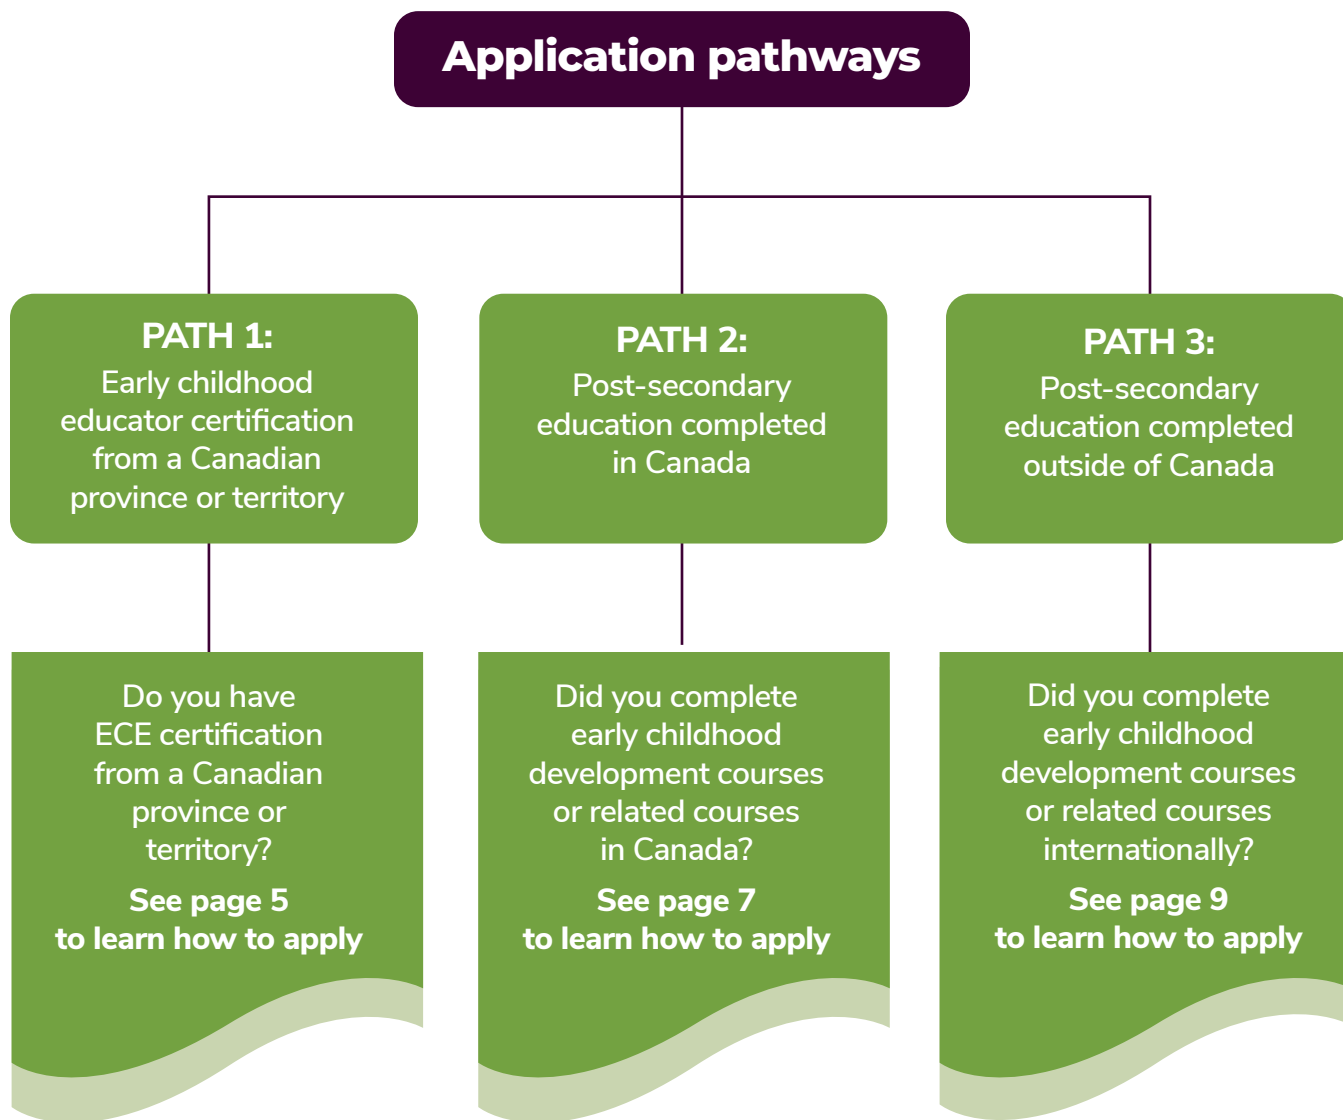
Application pathways

PATH 1:
Early childhood educator certification from a Canadian province or territory

PATH 2:
Post-secondary education completed in Canada

PATH 3:
Post-secondary education completed outside of Canada

Do you have ECE certification from a Canadian province or territory?

See page 5 to learn how to apply

Did you complete early childhood development courses or related courses in Canada?

See page 7 to learn how to apply

Did you complete early childhood development courses or related courses internationally?

See page 9 to learn how to apply